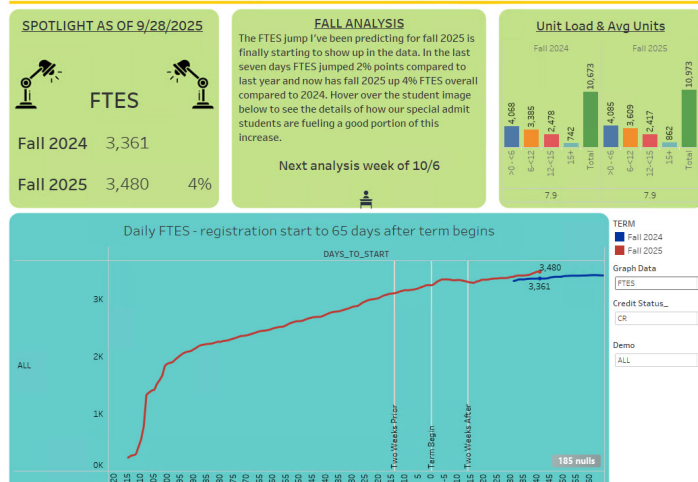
SPOTLIGHT AS OF 9/28/2025

FTES

Fall 2024 3,361

Fall 2025 3,480 4%

FALL ANALYSIS

The FTES jump I've been predicting for fall 2025 is finally starting to show up in the data. In the last seven days FTES jumped 2% points compared to last year and now has fall 2025 up 4% FTES overall compared to 2024. Hover over the student image below to see the details of how our special admit students are fueling a good portion of this increase.

Next analysis week of 10/6

Unit Load & Avg Units

Fall 2024

Fall 2025

4,068 3,385 2,478 742 10,673

>0-<6 6-<12 12-<15 15+ Total

7.9

4,085 3,609 2,417 862 10,973

>0-<6 6-<12 12-<15 15+ Total

7.9

Daily FTES - registration start to 65 days after term begins

DAYS_TO_START

ALL

3K

2K

1K

0K

3,480

3,361

Two Weeks Prior

Term Begin

Two Weeks After

185 nulls

TERM

Fall 2024

Fall 2025

Graph Data

FTES

Credit Status_

CR

Demo

ALL